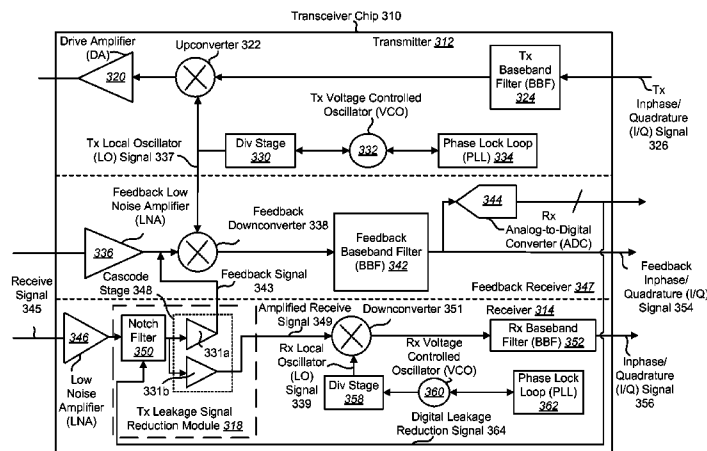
Transceiver Chip 310

Drive Amplifier (DA)

320

Upconverter 322

Transmitter 312

Tx Baseband Filter (BBF) 324

Tx Inphase/ Quadrature (I/Q) Signal 326

Tx Voltage Controlled Oscillator (VCO)

Tx Local Oscillator (LO) Signal 337

Div Stage 330

332

Phase Lock Loop (PLL) 334

Feedback Low Noise Amplifier (LNA)

Feedback Downconverter 338

344

Rx Analog-to-Digital Converter (ADC)

336

Feedback Baseband Filter (BBF) 342

Cascode Stage 348

Feedback Signal 343

Feedback Receiver 347

Feedback Inphase/ Quadrature (I/Q) Signal 354

Receive Signal 345

346

Low Noise Amplifier (LNA)

Notch Filter 350

331a

331b

Tx Leakage Signal Reduction Module 318

Amplified Receive Signal 349

Downconverter 351

Receiver 314

Rx Baseband Filter (BBF) 352

Rx Local Oscillator (LO) Signal 339

Rx Voltage Controlled Oscillator (VCO)

360

Div Stage 358

Phase Lock Loop (PLL) 362

Digital Leakage Reduction Signal 364

Inphase/ Quadrature (I/Q) Signal 356